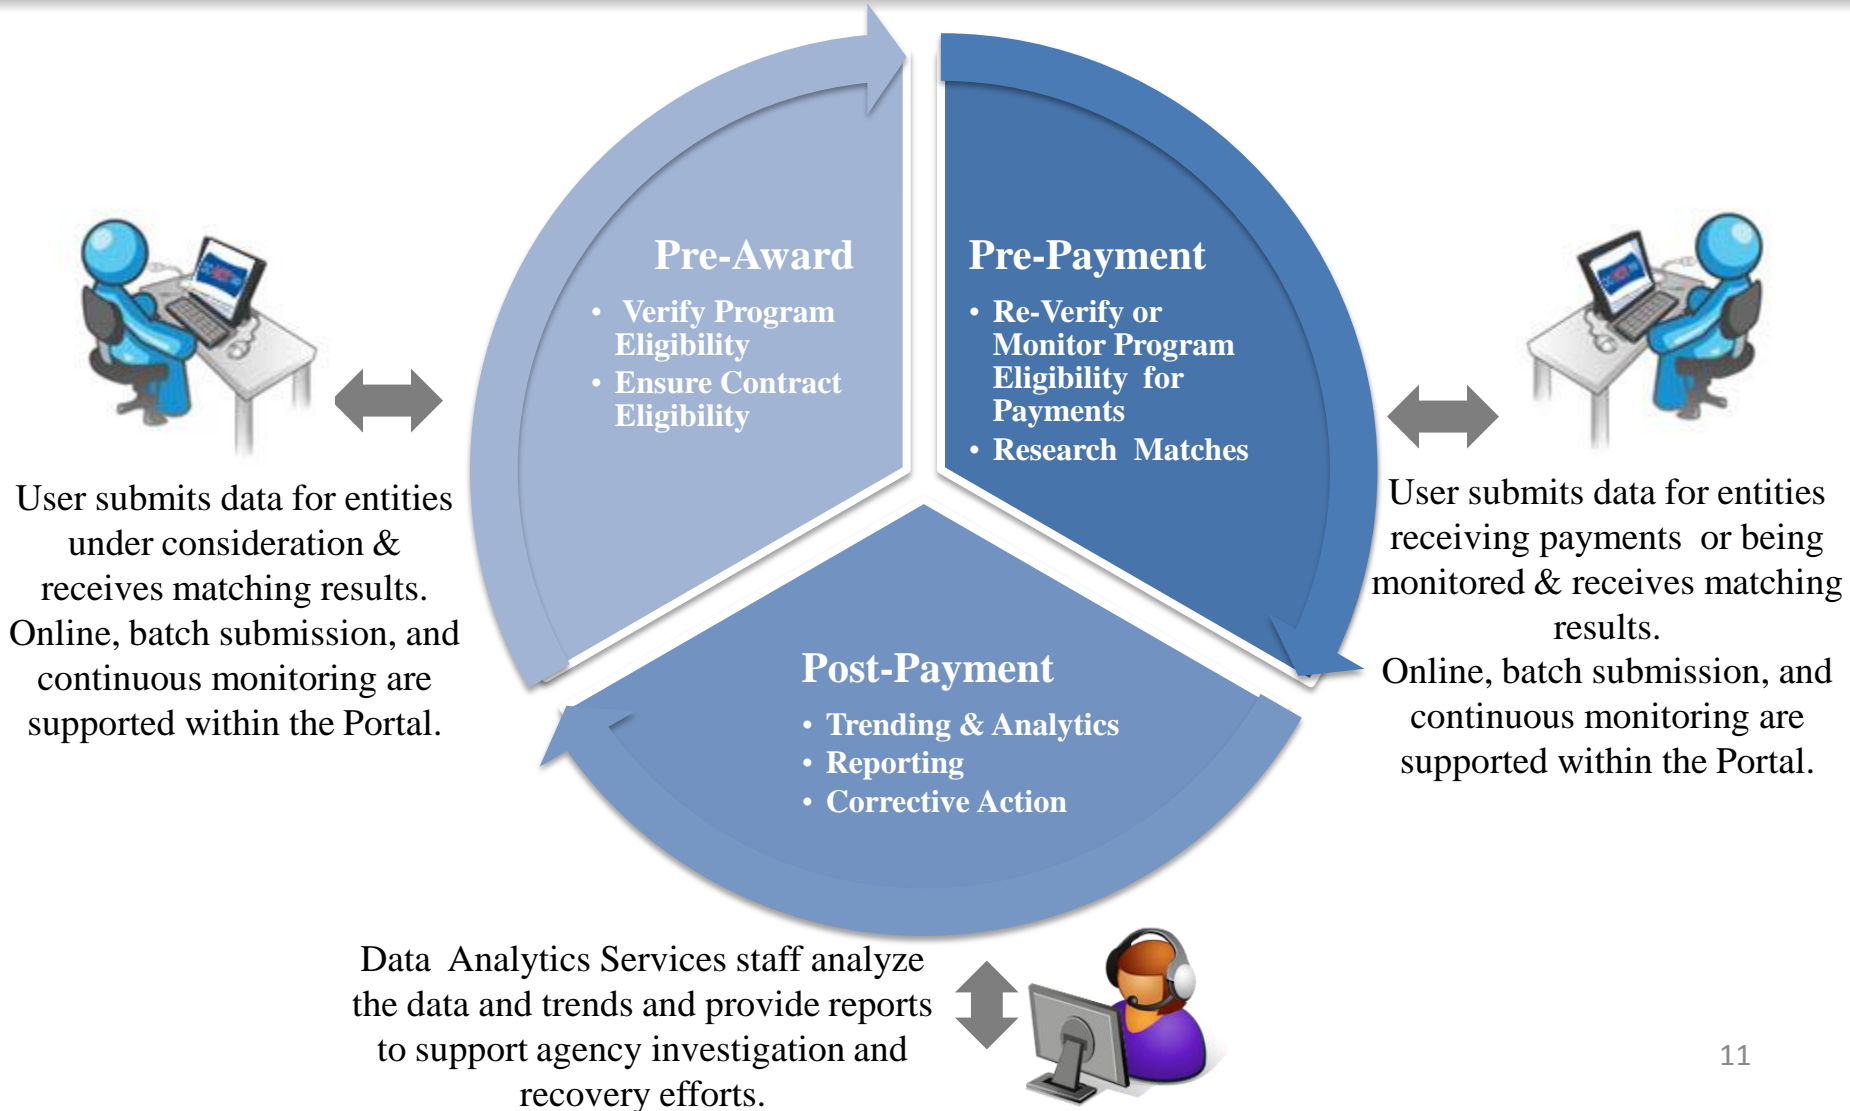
Pre-Award

- Verify Program Eligibility
- Ensure Contract Eligibility

Pre-Payment

- Re-Verify or Monitor Program Eligibility for Payments
- Research Matches

User submits data for entities under consideration & receives matching results. Online, batch submission, and continuous monitoring are supported within the Portal.

User submits data for entities receiving payments or being monitored & receives matching results. Online, batch submission, and continuous monitoring are supported within the Portal.

Post-Payment

- Trending & Analytics
- Reporting
- Corrective Action

Data Analytics Services staff analyze the data and trends and provide reports to support agency investigation and recovery efforts.

11